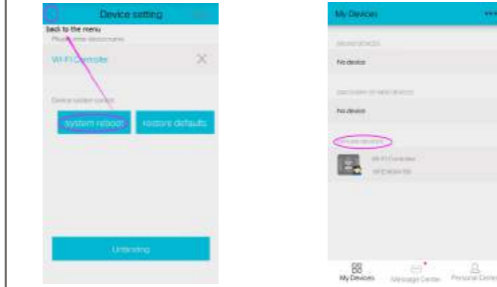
Device setting
back to the menu
Please enter device name
Wi-Fi Controller
Device system control
system reboot
restore defaults
Unbinding

My Devices
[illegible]
No device
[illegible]
No device
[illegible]
Wi-Fi Controller
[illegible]
My Devices
Message Center
Personal Center